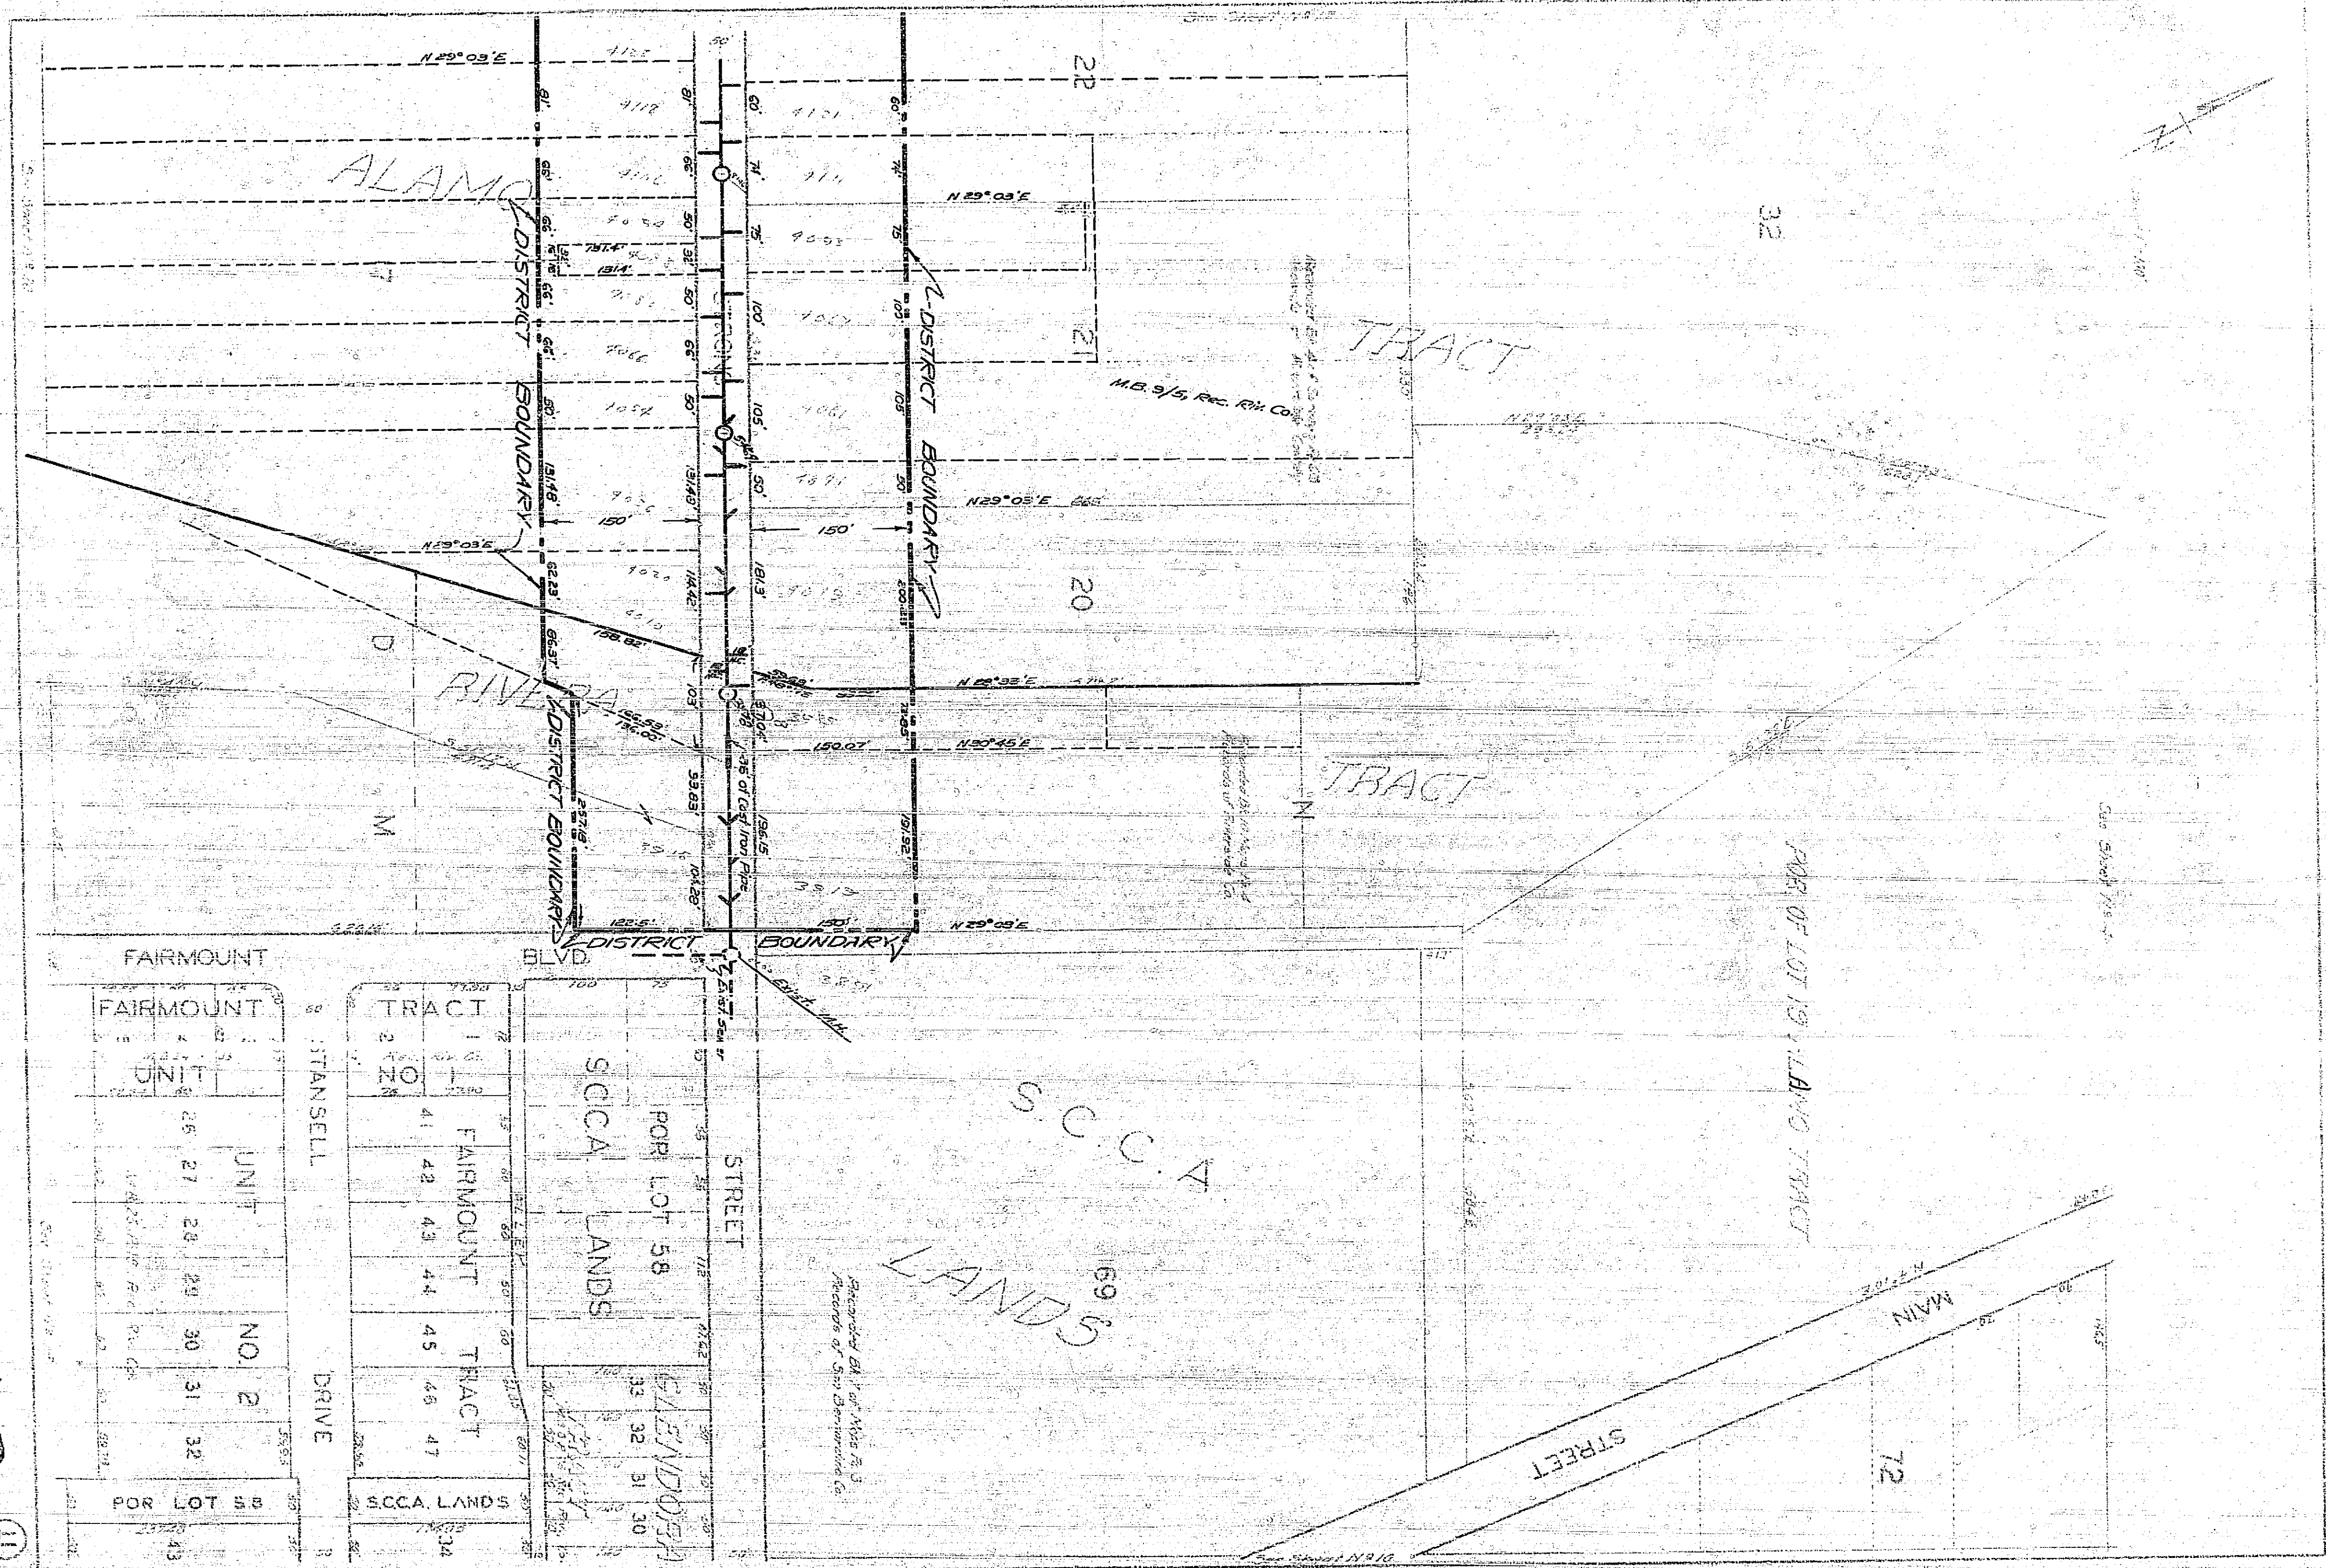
N 29° 03' E
22
ALAMO
DISTRICT BOUNDARY
DISTRICT BOUNDARY
N 29° 03' E
32
21
TRACT
M.B. 9/5, Rec. Riv. Co.
N 29° 03' E
150'
150'
20
N 29° 03' E
D
RIVERA
DISTRICT BOUNDARY
N 29° 03' E
N 30° 45' E
150.07'
TRACT
M
36" of Cast Iron Pipe
N 29° 03' E
DISTRICT
BOUNDARY
FAIRMOUNT
BLVD.
FAIRMOUNT
UNIT
TRACT
NO. 1
STANSELL
DRIVE
FAIRMOUNT TRACT
41 42 43 44 45 46 47
UNIT NO. 2
26 27 28 29 30 31 32
S.C.C.A. LANDS
POR LOT 58
STREET
S.C.C.A. LANDS
69
POR OF LOT 19 LANDS TRACT
MAIN STREET
72
POR LOT 58
S.C.C.A. LANDS
GLENDORA
33 32 31 30
Recorded Bk. of Maps Records of San Bernardino Co.
See Sheet No. 10